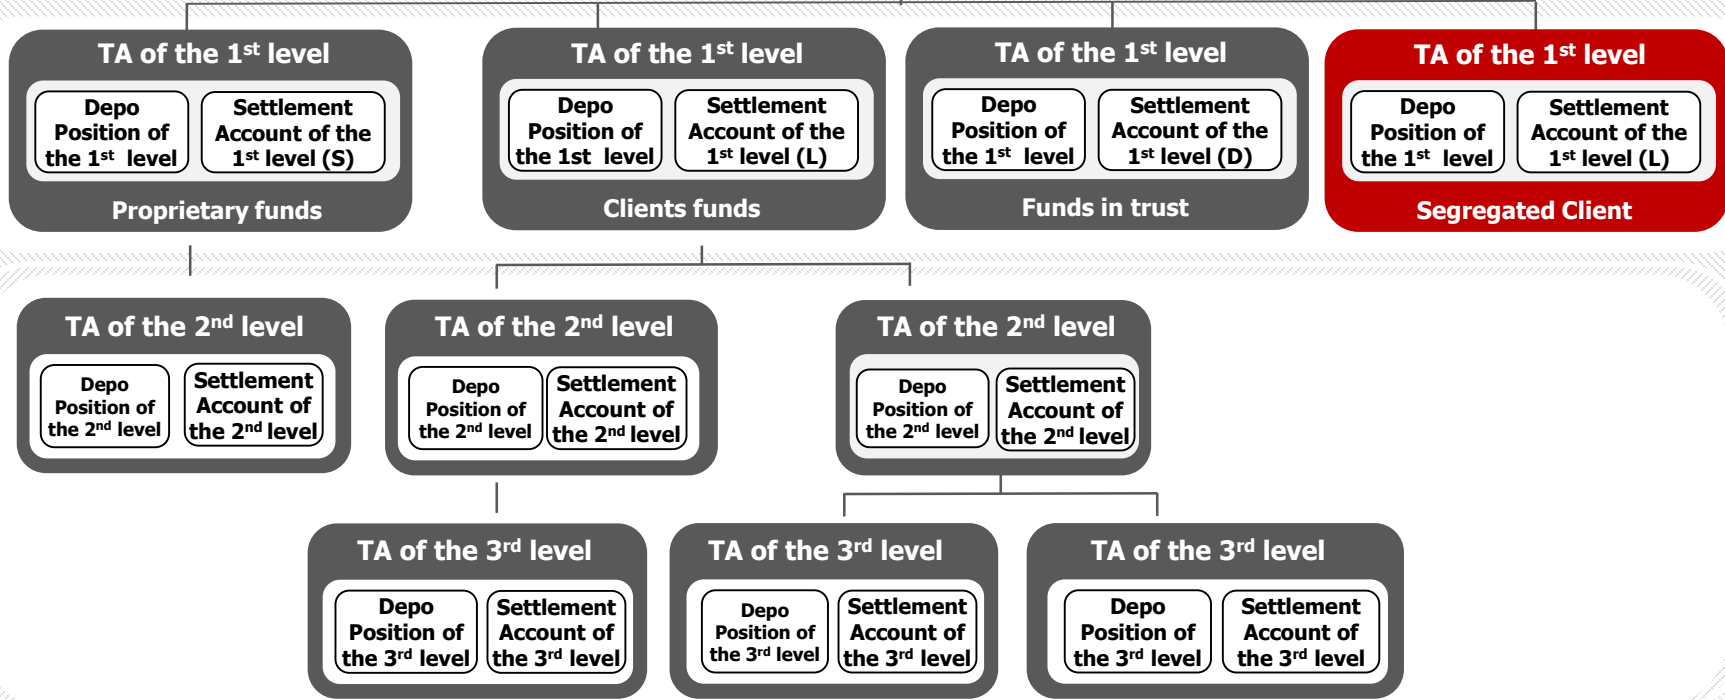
TA of the 1$^{st}$ level

Depo Position of the 1$^{st}$ level

Settlement Account of the 1$^{st}$ level (S)

Proprietary funds

TA of the 1$^{st}$ level

Depo Position of the 1st level

Settlement Account of the 1$^{st}$ level (L)

Clients funds

TA of the 1$^{st}$ level

Depo Position of the 1$^{st}$ level

Settlement Account of the 1$^{st}$ level (D)

Funds in trust

TA of the 1$^{st}$ level

Depo Position of the 1$^{st}$ level

Settlement Account of the 1$^{st}$ level (L)

Segregated Client

TA of the 2$^{nd}$ level

Depo Position of the 2$^{nd}$ level

Settlement Account of the 2$^{nd}$ level

TA of the 2$^{nd}$ level

Depo Position of the 2$^{nd}$ level

Settlement Account of the 2$^{nd}$ level

TA of the 2$^{nd}$ level

Depo Position of the 2$^{nd}$ level

Settlement Account of the 2$^{nd}$ level

TA of the 3$^{rd}$ level

Depo Position of the 3$^{rd}$ level

Settlement Account of the 3$^{rd}$ level

TA of the 3$^{rd}$ level

Depo Position of the 3$^{rd}$ level

Settlement Account of the 3$^{rd}$ level

TA of the 3$^{rd}$ level

Depo Position of the 3$^{rd}$ level

Settlement Account of the 3$^{rd}$ level